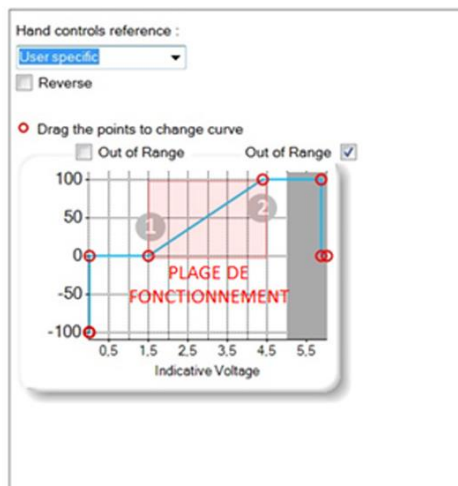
Hand controls reference :

User specific

Reverse

Drag the points to change curve

Out of Range

Out of Range

100

50

0

-50

-100

0,5

1,5

2,5

3,5

4,5

5,5

Indicative Voltage

1

2

PLAGE DE FONCTIONNEMENT